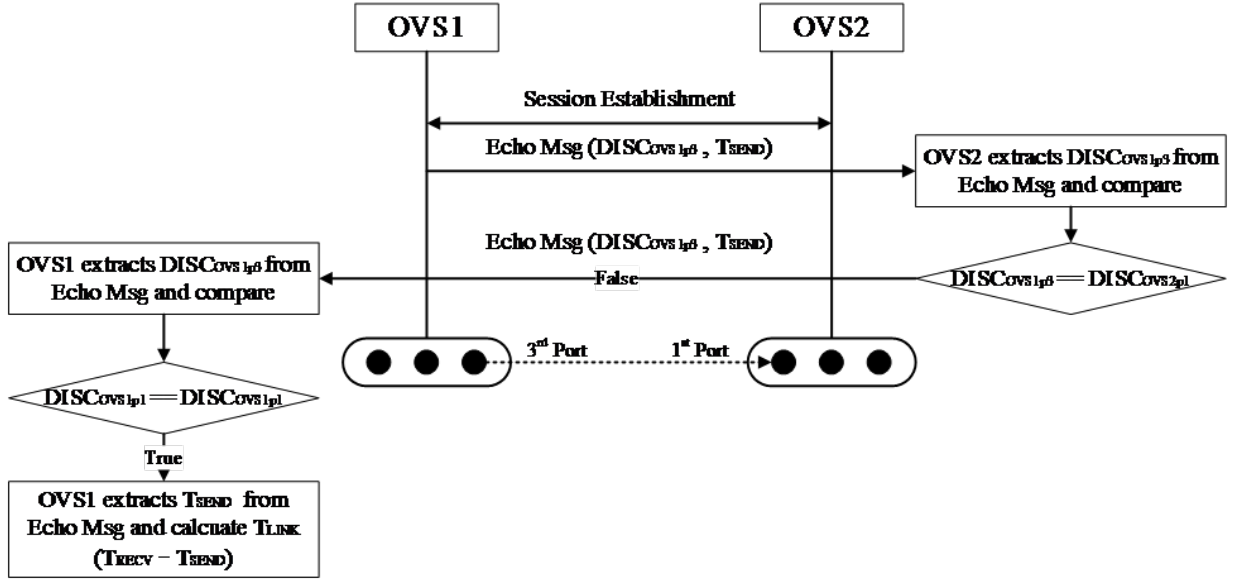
OVS1

OVS2

Session Establishment

Echo Msg ($DISC_{OVS1p3}$ , $T_{SEND}$)

OVS2 extracts $DISC_{OVS1p3}$ from Echo Msg and compare

Echo Msg ($DISC_{OVS1p3}$ , $T_{SEND}$)

$DISC_{OVS1p3} == DISC_{OVS2p1}$

False

OVS1 extracts $DISC_{OVS1p3}$ from Echo Msg and compare

3rd Port

1st Port

$DISC_{OVS1p1} == DISC_{OVS1p1}$

True

OVS1 extracts $T_{SEND}$ from Echo Msg and calcuate $T_{LINK}$ ($T_{RECV} - T_{SEND}$)